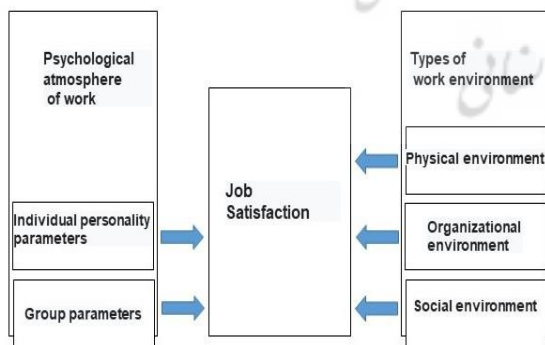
Psychological atmosphere of work

Individual personality parameters

Group parameters

Job Satisfaction

Types of work environment

Physical environment

Organizational environment

Social environment